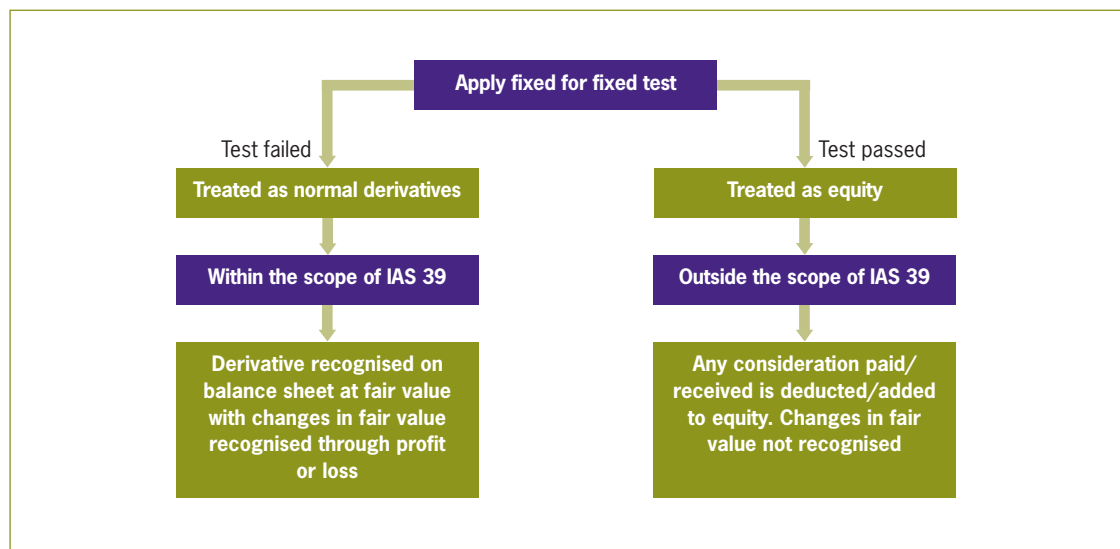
Apply fixed for fixed test

Test failed

Treated as normal derivatives

Within the scope of IAS 39

Derivative recognised on balance sheet at fair value with changes in fair value recognised through profit or loss

Test passed

Treated as equity

Outside the scope of IAS 39

Any consideration paid/ received is deducted/added to equity. Changes in fair value not recognised